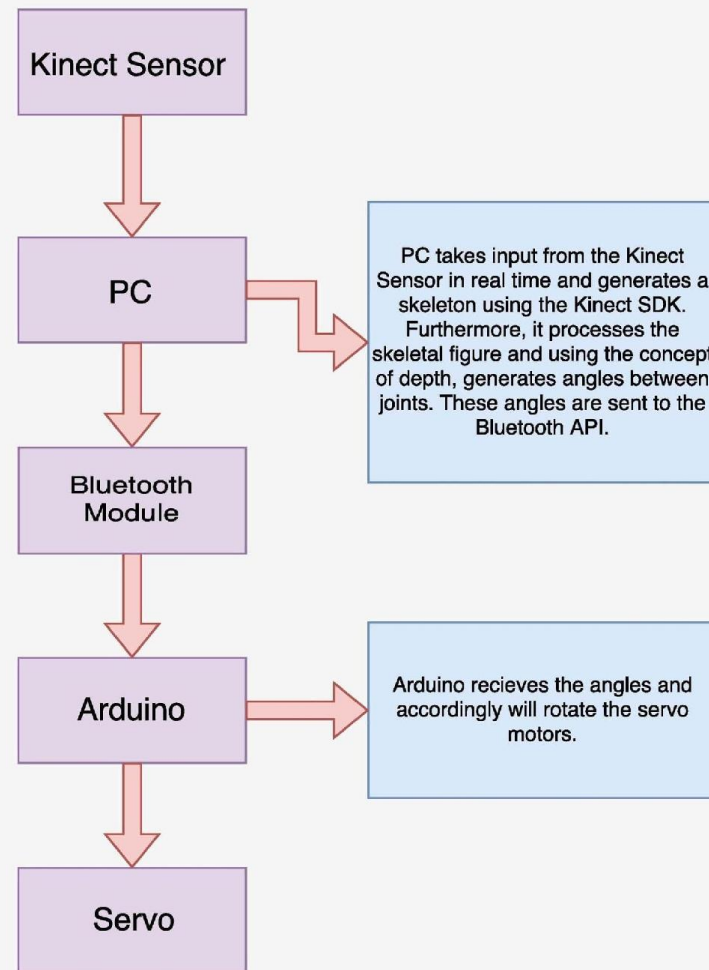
Kinect Sensor

PC

PC takes input from the Kinect Sensor in real time and generates a skeleton using the Kinect SDK. Furthermore, it processes the skeletal figure and using the concept of depth, generates angles between joints. These angles are sent to the Bluetooth API.

Bluetooth Module

Arduino

Arduino recieves the angles and accordingly will rotate the servo motors.

Servo